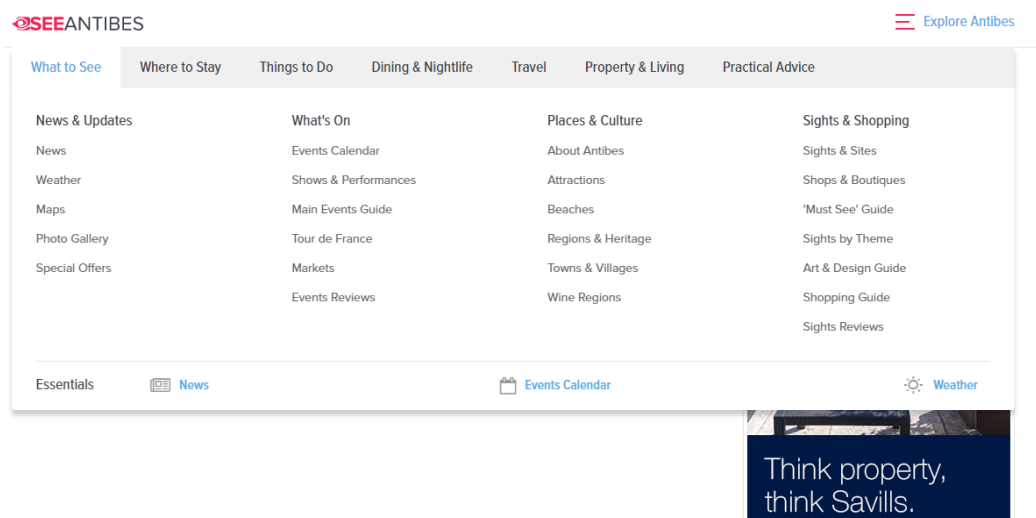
SEEANTIBES

Explore Antibes

What to See
Where to Stay
Things to Do
Dining & Nightlife
Travel
Property & Living
Practical Advice

News & Updates
News
Weather
Maps
Photo Gallery
Special Offers

What's On
Events Calendar
Shows & Performances
Main Events Guide
Tour de France
Markets
Events Reviews

Places & Culture
About Antibes
Attractions
Beaches
Regions & Heritage
Towns & Villages
Wine Regions

Sights & Shopping
Sights & Sites
Shops & Boutiques
'Must See' Guide
Sights by Theme
Art & Design Guide
Shopping Guide
Sights Reviews

Essentials
News
Events Calendar
Weather

Think property, think Savills.